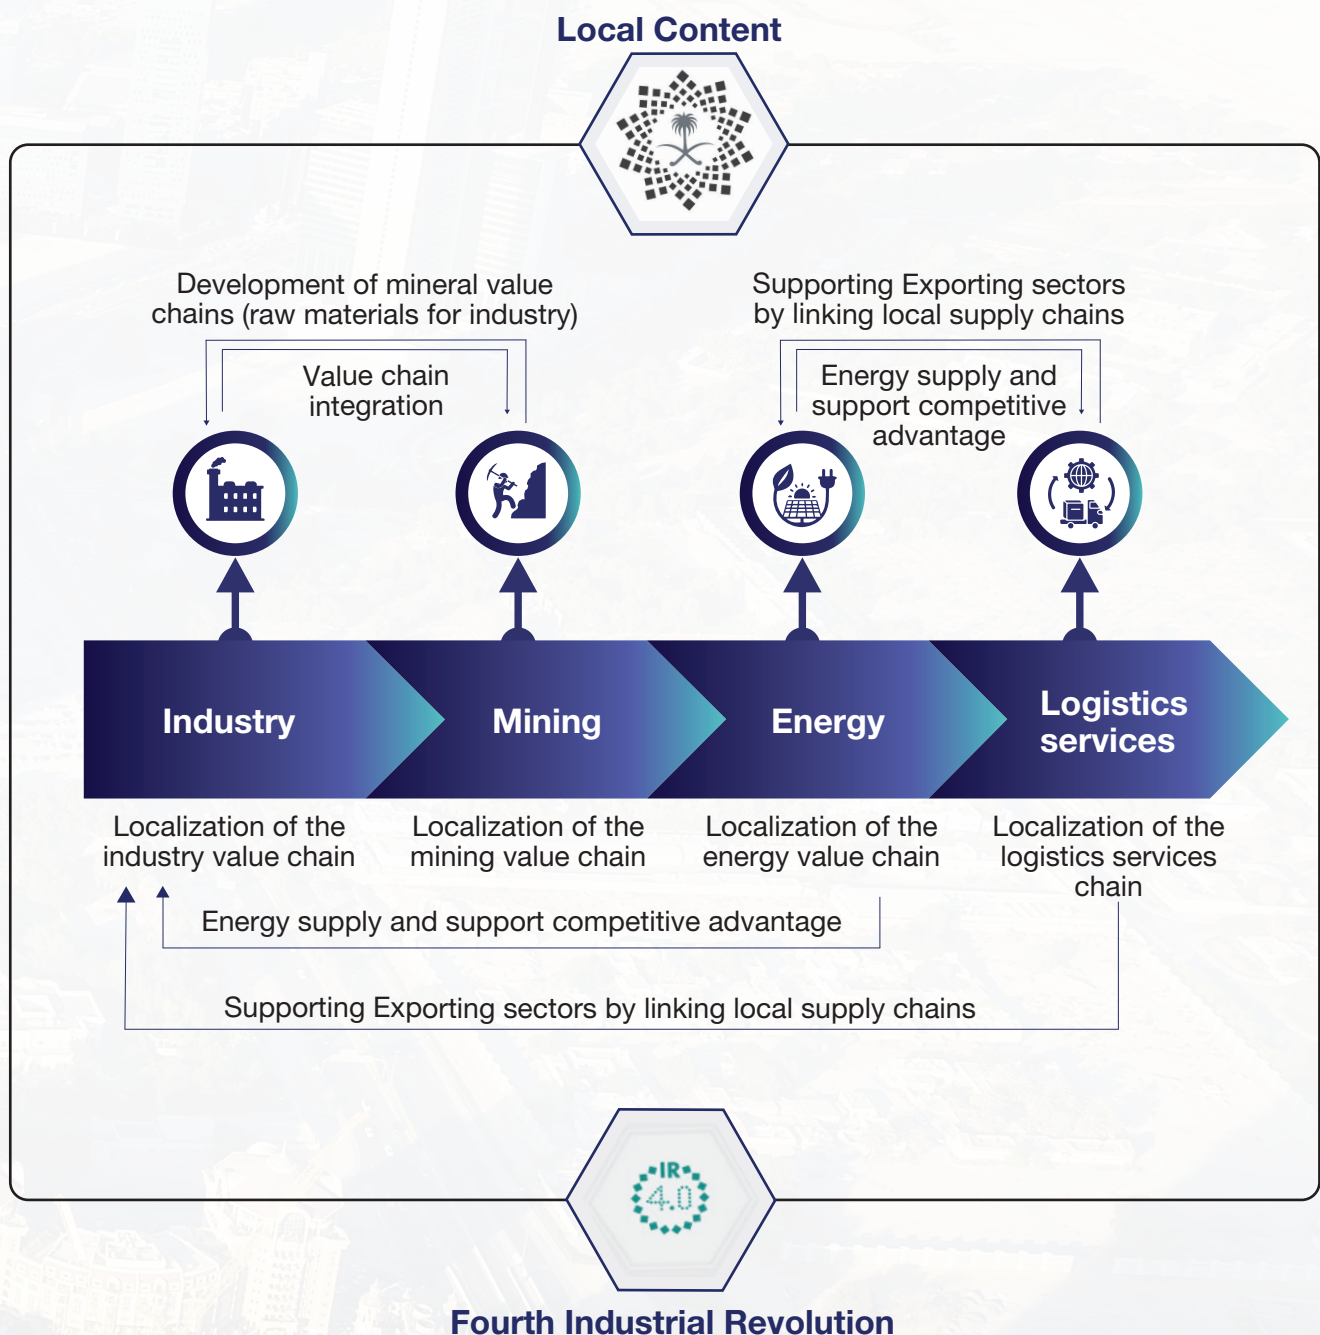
Local Content

Development of mineral value chains (raw materials for industry)

Value chain integration

Supporting Exporting sectors by linking local supply chains

Energy supply and support competitive advantage

Industry

Mining

Energy

Logistics services

Localization of the industry value chain

Localization of the mining value chain

Localization of the energy value chain

Localization of the logistics services chain

Energy supply and support competitive advantage

Supporting Exporting sectors by linking local supply chains

IR 4.0

Fourth Industrial Revolution